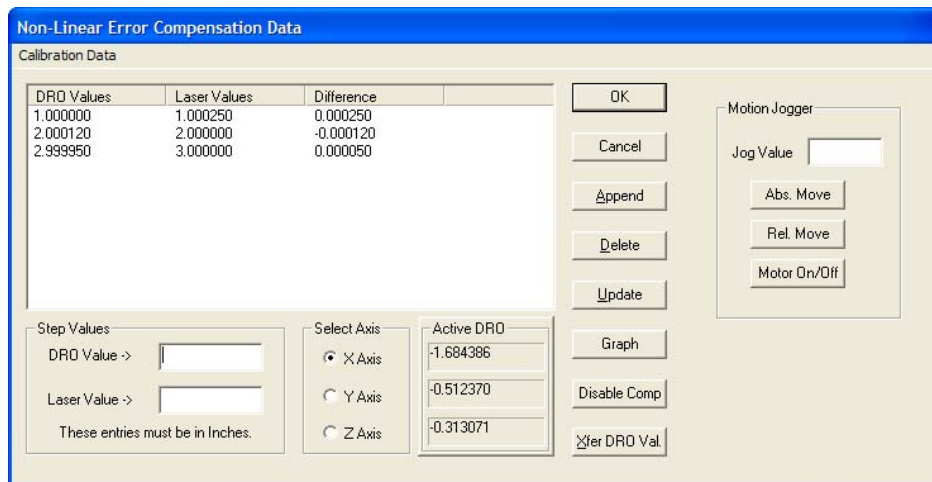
Non-Linear Error Compensation Data

Calibration Data

| DRO Values | Laser Values | Difference |
|---|---|---|
| 1.000000 | 1.000250 | 0.000250 |
| 2.000120 | 2.000000 | -0.000120 |
| 2.999950 | 3.000000 | 0.000050 |

OK

Cancel

Append

Delete

Update

Graph

Disable Comp

Xfer DRO Val.

Motion Jogger

Jog Value

Abs. Move

Rel. Move

Motor On/Off

Step Values

DRO Value ->

Laser Value ->

These entries must be in Inches.

Select Axis

X Axis

Y Axis

Z Axis

Active DRO

-1.684386

-0.512370

-0.313071